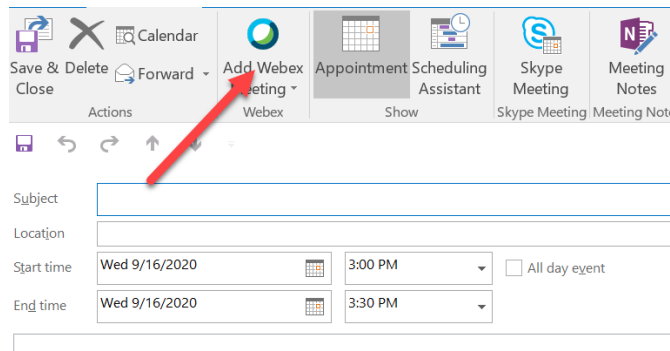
Save & Close
Delete
Calendar
Forward
Actions
Add Webex Meeting
Webex
Appointment
Scheduling Assistant
Show
Skype Meeting
Skype Meeting
Meeting Notes
Meeting Note

Subject
Location
Start time
Wed 9/16/2020
3:00 PM
All day event
End time
Wed 9/16/2020
3:30 PM